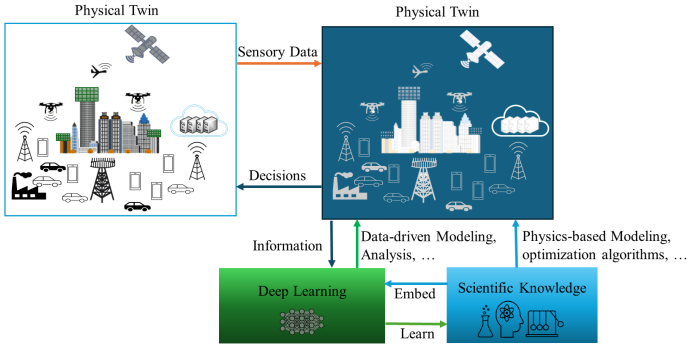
Physical Twin

Physical Twin

Sensory Data

Decisions

Information

Data-driven Modeling, Analysis, …

Physics-based Modeling, optimization algorithms, …

Deep Learning

Embed

Learn

Scientific Knowledge